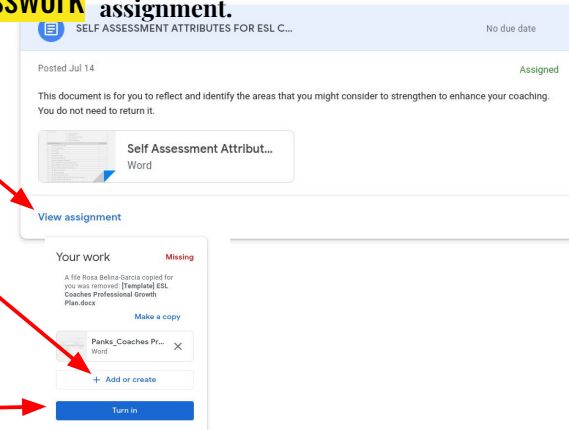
sswork assignment.

SELF ASSESSMENT ATTRIBUTES FOR ESL C...

No due date

Posted Jul 14

Assigned

This document is for you to reflect and identify the areas that you might consider to strengthen to enhance your coaching. You do not need to return it.

Self Assessment Attribut...
Word

View assignment

Your work

Missing

A file Rosa Belina-Garcia copied for you was removed: [Template] ESL Coaches Professional Growth Plan.docx

Make a copy

Panks_Coaches Pr...
Word

+ Add or create

Turn in